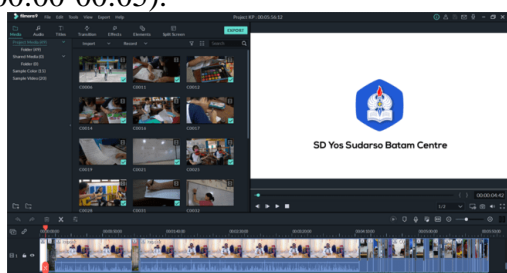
00:00-00:05).

Filmora9 File Edit Tools View Export Help

Project KP : 00:05:56:12

Media Audio Titles Transition Effects Elements Split Screen

EXPORT

Project Media (48)

Folder (39)

Shared Media (0)

Folder (0)

Sample Color (15)

Sample Video (20)

Import Record

Search

C0006

C0011

C0012

C0014

C0016

C0017

C0019

C0021

C0022

C0028

C0031

C0032

SD Yos Sudarso Batam Centre

00:00:04:42

1/2